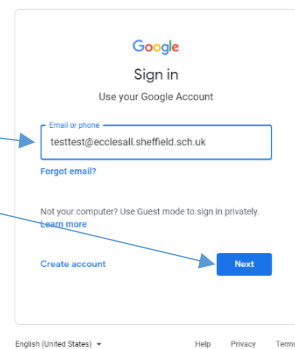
Google

Sign in

Use your Google Account

Email or phone

testtest@ecclesall.sheffield.sch.uk

Forgot email?

Not your computer? Use Guest mode to sign in privately. Learn more

Create account

Next

English (United States)

Help Privacy Terms